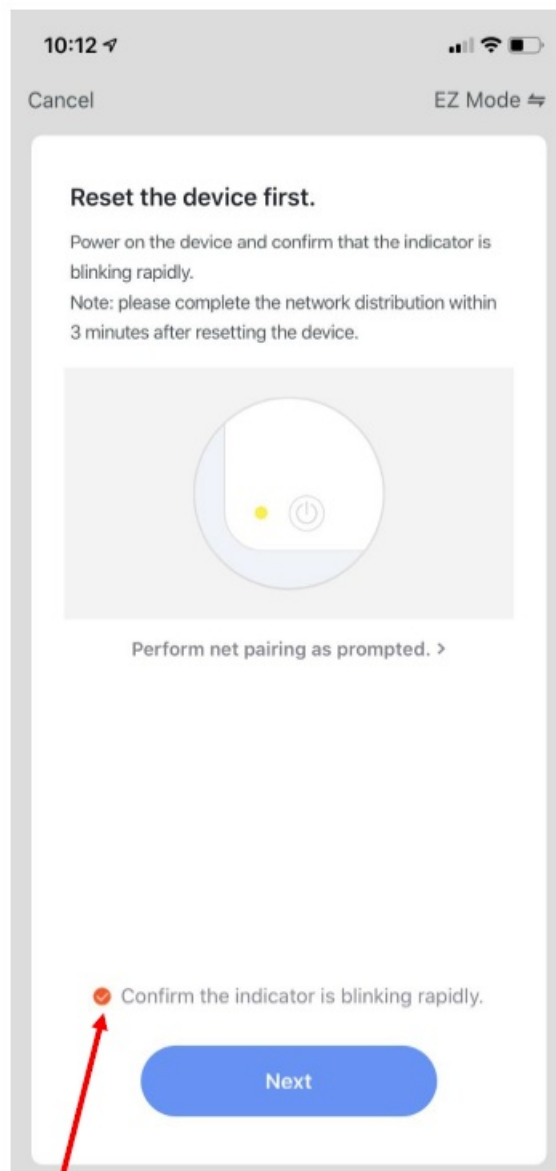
10:12

Cancel

EZ Mode ⇋

Reset the device first.

Power on the device and confirm that the indicator is blinking rapidly.
Note: please complete the network distribution within 3 minutes after resetting the device.

Perform net pairing as prompted. >

Confirm the indicator is blinking rapidly.

Next